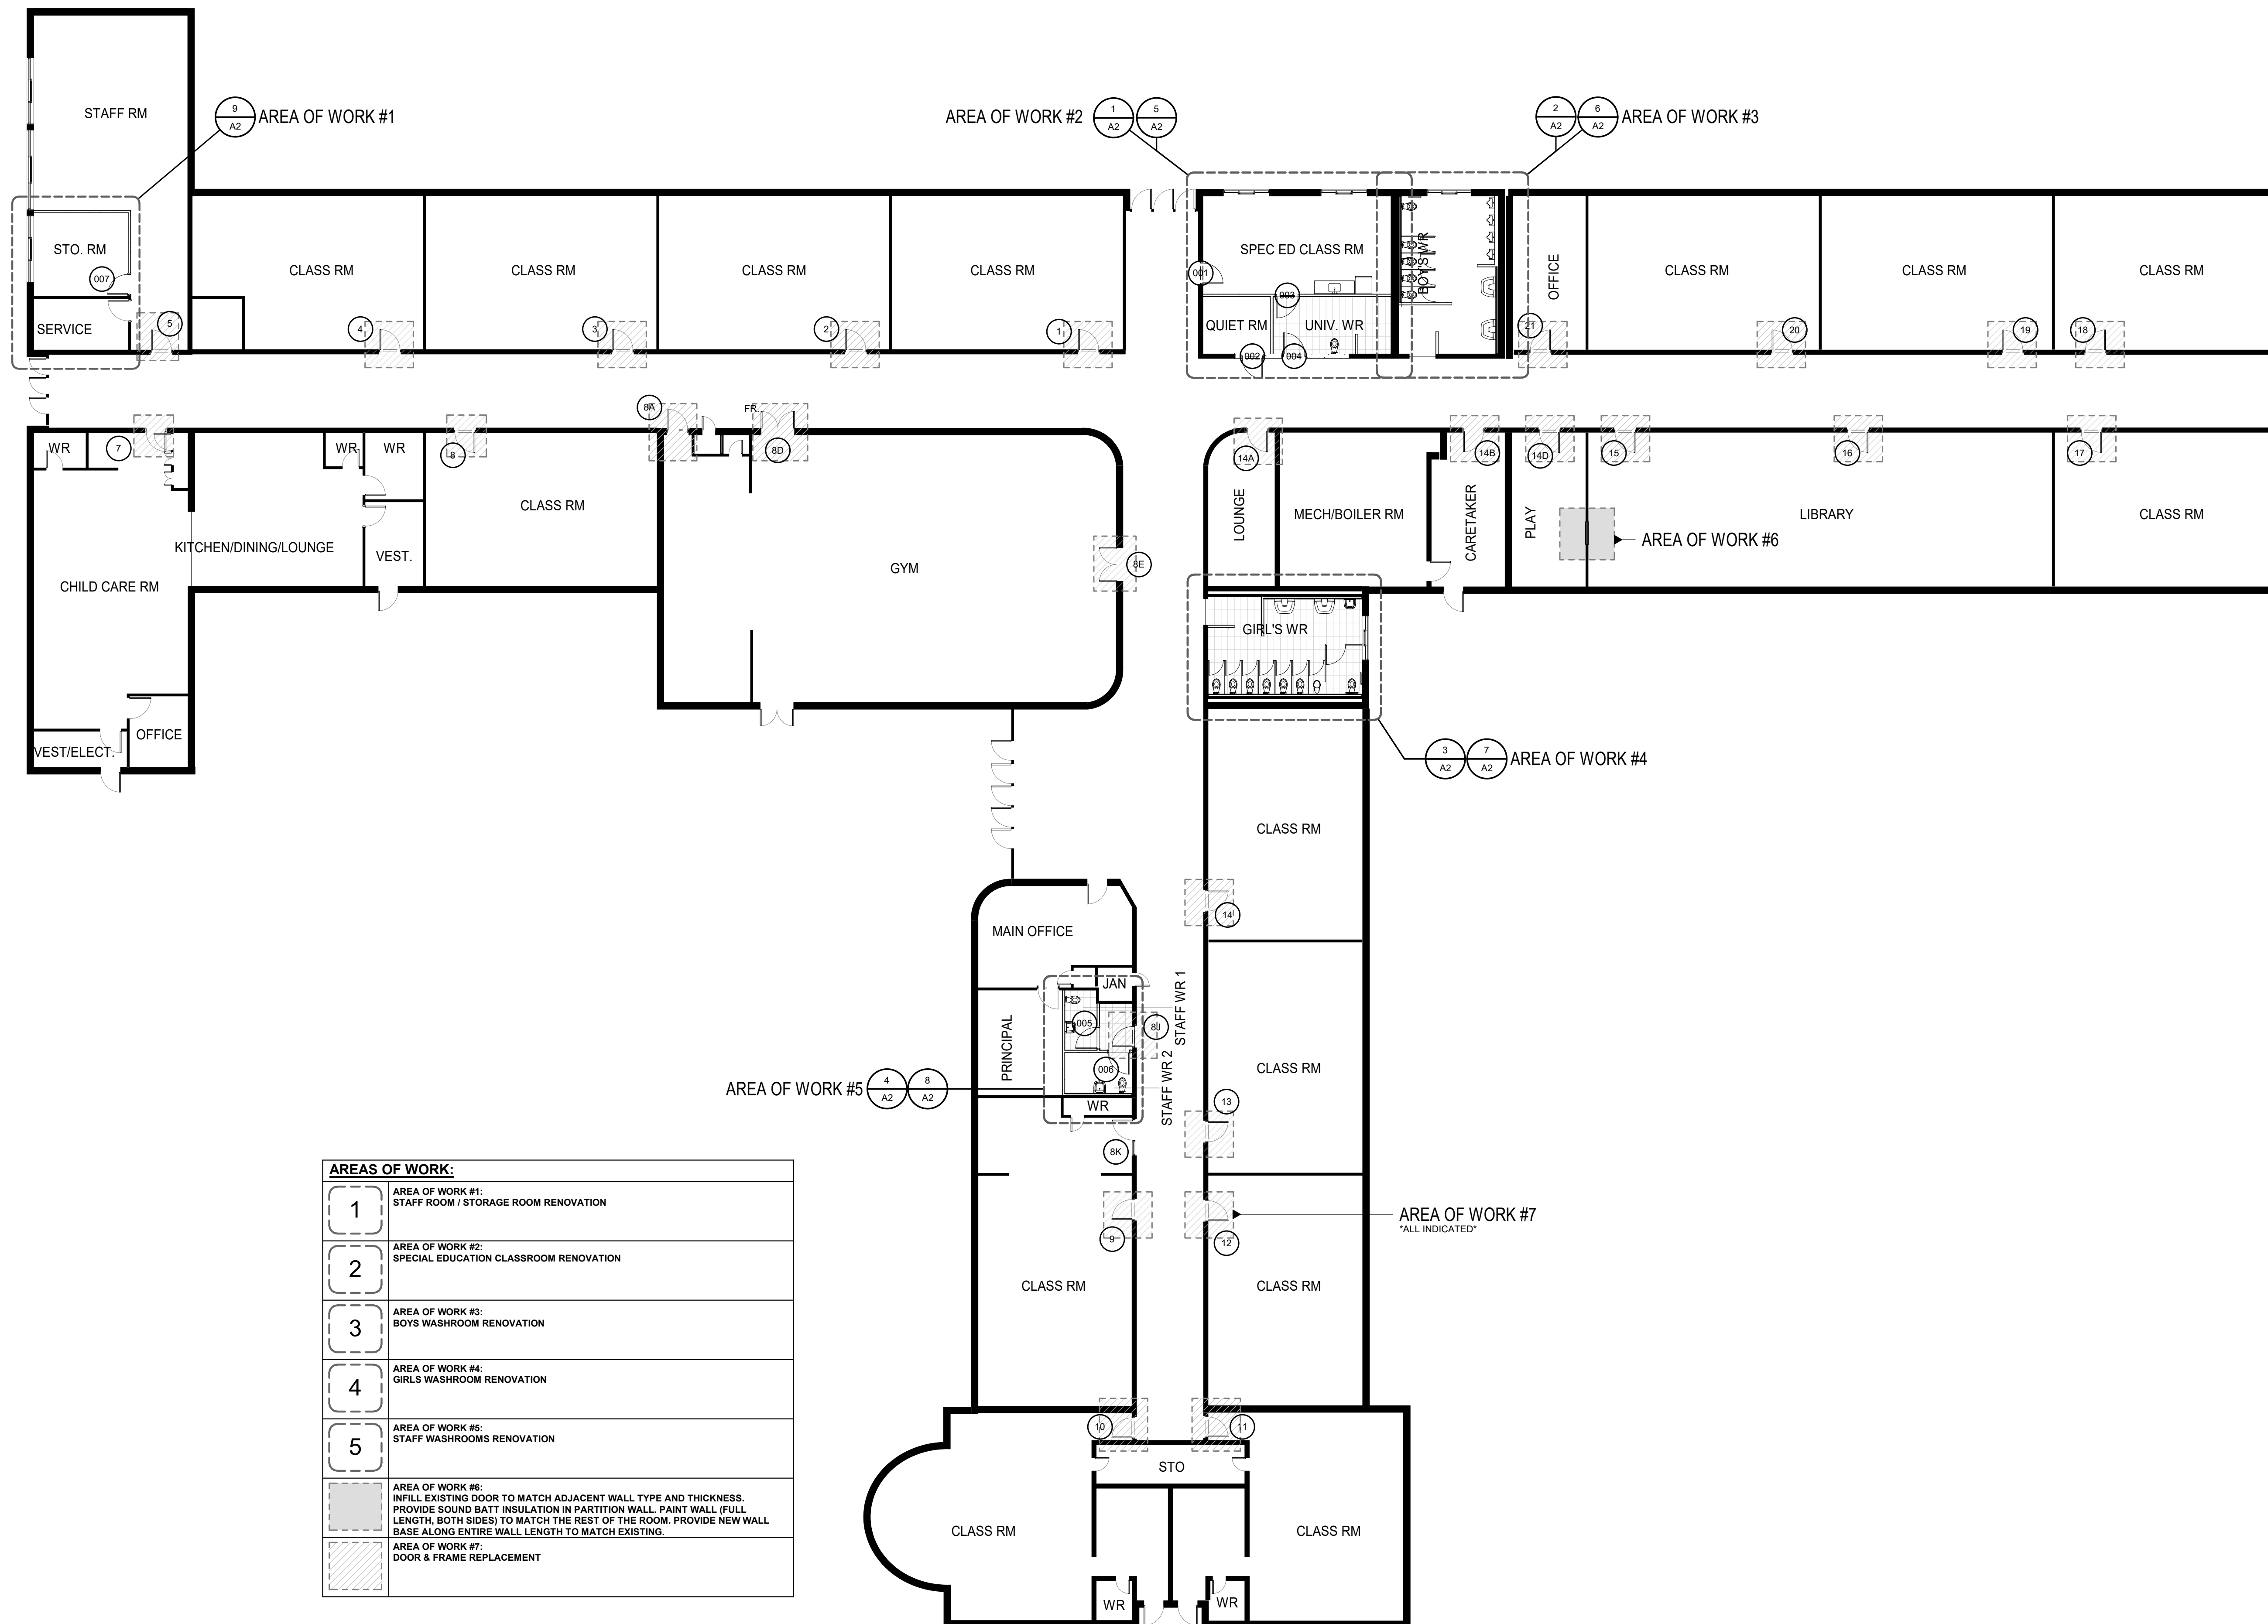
STAFF RM

9
A2
AREA OF WORK #1

AREA OF WORK #2
1
A2
5
A2

2
A2
6
A2
AREA OF WORK #3

STO. RM
007
SERVICE
5

CLASS RM
4
CLASS RM
3
CLASS RM
2
CLASS RM
1

SPEC ED CLASS RM
001
003
QUIET RM
UNIV. WR
002
004
BOYS WR

OFFICE
21
CLASS RM
20
CLASS RM
19
CLASS RM
18

WR
7
WR
WR
8
8A
FR
8D
CLASS RM
KITCHEN/DINING/LOUNGE
VEST.
CHILD CARE RM
GYM
8E
VEST/ELECT.
OFFICE

14A
LOUNGE
MECH/BOILER RM
CARETAKER
14B
14D
PLAY
15
16
LIBRARY
17
CLASS RM
AREA OF WORK #6

GIRL'S WR

3
A2
7
A2
AREA OF WORK #4

CLASS RM
14
MAIN OFFICE
JAN
005
8J
STAFF WR 1
PRINCIPAL
006
STAFF WR 2
WR
AREA OF WORK #5
4
A2
8
A2
CLASS RM
13
8K
9
12
AREA OF WORK #7
*ALL INDICATED*
CLASS RM
CLASS RM
10
11
STO
CLASS RM
CLASS RM
WR
WR

AREAS OF WORK:
| | |
|---|---|
| 1 | AREA OF WORK #1: STAFF ROOM / STORAGE ROOM RENOVATION |
| 2 | AREA OF WORK #2: SPECIAL EDUCATION CLASSROOM RENOVATION |
| 3 | AREA OF WORK #3: BOYS WASHROOM RENOVATION |
| 4 | AREA OF WORK #4: GIRLS WASHROOM RENOVATION |
| 5 | AREA OF WORK #5: STAFF WASHROOMS RENOVATION |
| | AREA OF WORK #6: INFILL EXISTING DOOR TO MATCH ADJACENT WALL TYPE AND THICKNESS. PROVIDE SOUND BATT INSULATION IN PARTITION WALL. PAINT WALL (FULL LENGTH, BOTH SIDES) TO MATCH THE REST OF THE ROOM. PROVIDE NEW WALL BASE ALONG ENTIRE WALL LENGTH TO MATCH EXISTING. |
| | AREA OF WORK #7: DOOR & FRAME REPLACEMENT |